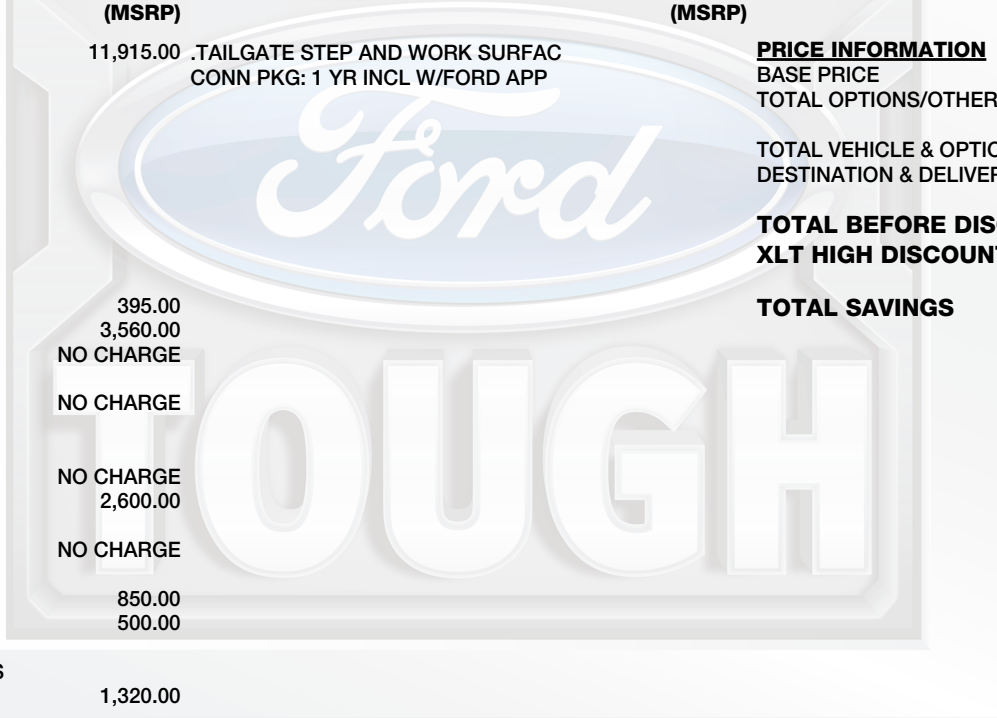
(MSRP)

(MSRP)

11,915.00 .TAILGATE STEP AND WORK SURFAC
CONN PKG: 1 YR INCL W/FORD APP

PRICE INFORMATION
BASE PRICE
TOTAL OPTIONS/OTHER

TOTAL VEHICLE & OPTIC
DESTINATION & DELIVEF

TOTAL BEFORE DIS
XLT HIGH DISCOUN

TOTAL SAVINGS

Ford

395.00
3,560.00
NO CHARGE

NO CHARGE

TOUGH

NO CHARGE
2,600.00

NO CHARGE

850.00
500.00

S

1,320.00